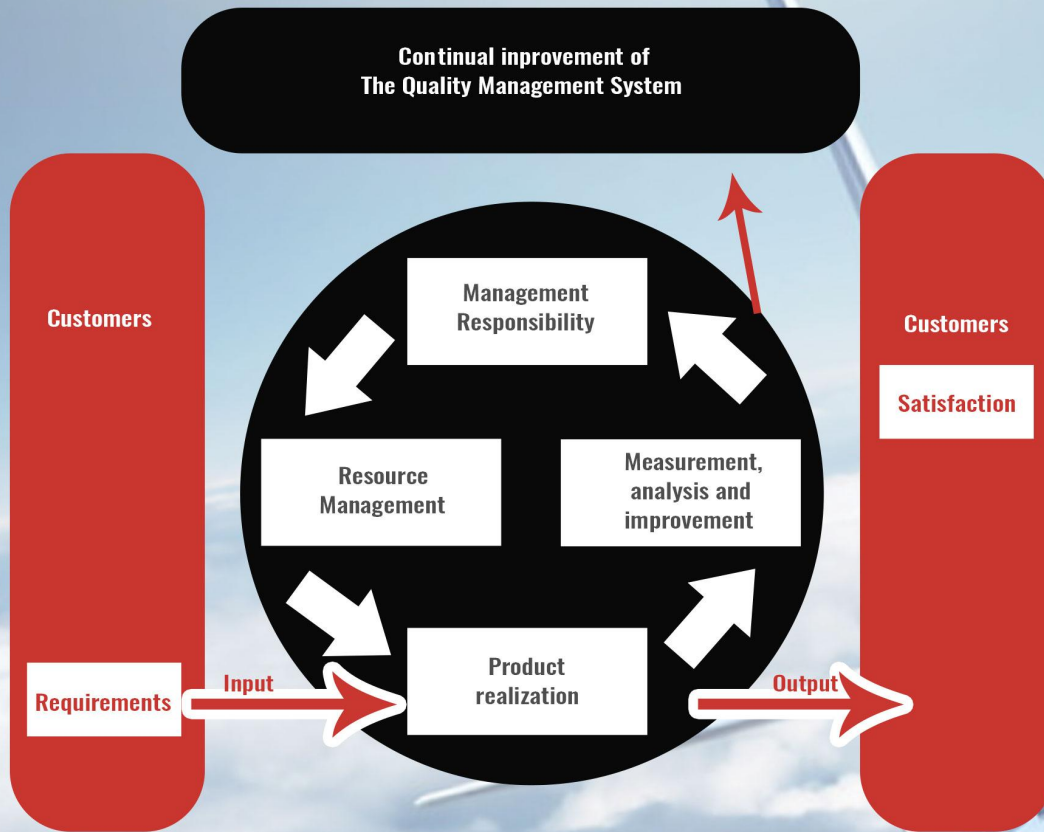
Continual improvement of
The Quality Management System

Customers

Requirements

Input

Management Responsibility

Resource Management

Measurement, analysis and improvement

Product realization

Output

Customers

Satisfaction